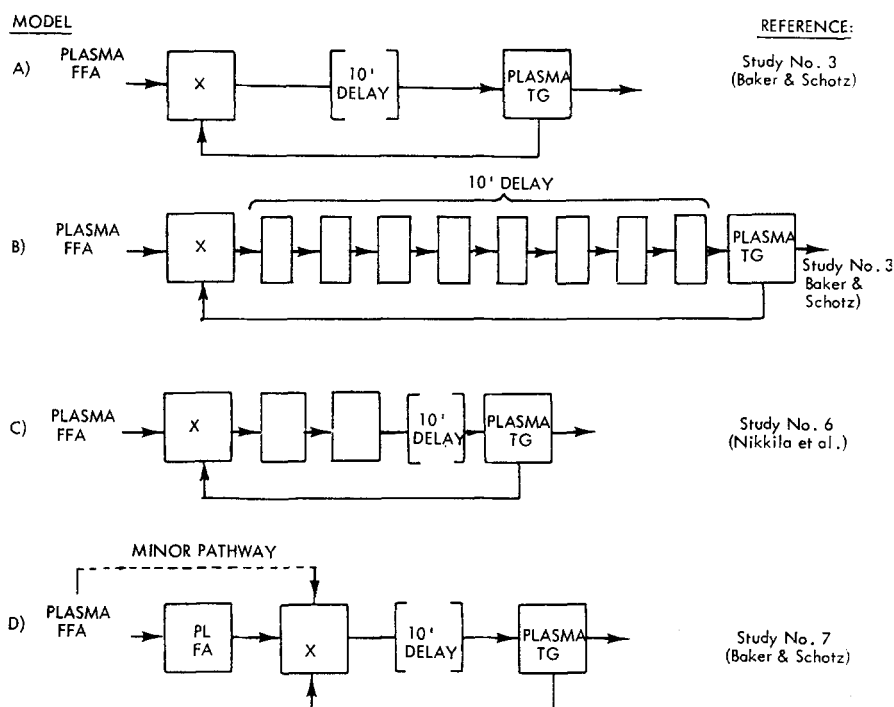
MODEL

REFERENCE:

A) PLASMA FFA

X

10' DELAY

PLASMA TG

Study No. 3 (Baker & Schotz)

10' DELAY

B) PLASMA FFA

X

PLASMA TG

Study No. 3 Baker & Schotz)

C) PLASMA FFA

X

10' DELAY

PLASMA TG

Study No. 6 (Nikkila et al.)

MINOR PATHWAY

D) PLASMA FFA

PL FA

X

10' DELAY

PLASMA TG

Study No. 7 (Baker & Schotz)